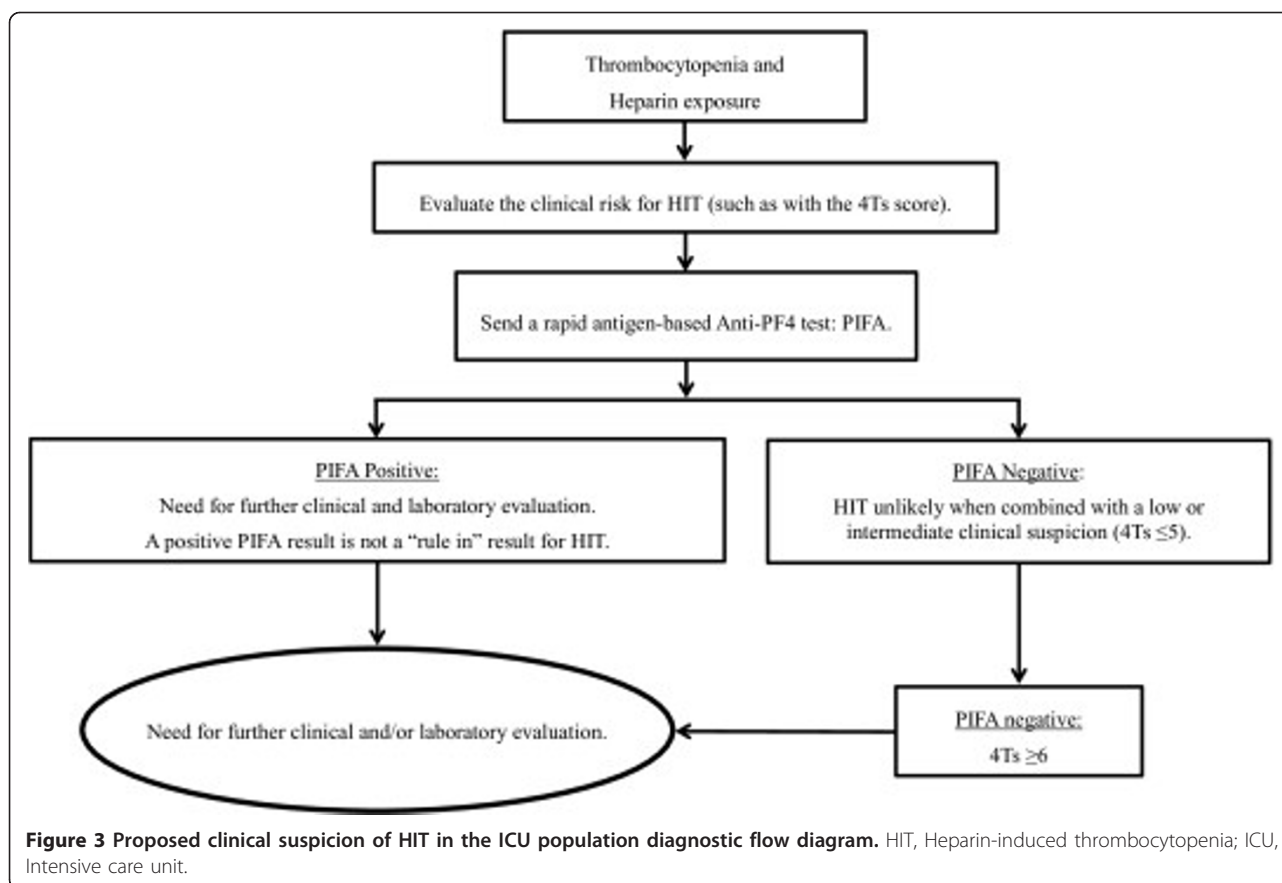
Thrombocytopenia and Heparin exposure

Evaluate the clinical risk for HIT (such as with the 4Ts score).

Send a rapid antigen-based Anti-PF4 test: PIFA.

PIFA Positive:
Need for further clinical and laboratory evaluation.
A positive PIFA result is not a "rule in" result for HIT.

PIFA Negative:
HIT unlikely when combined with a low or intermediate clinical suspicion (4Ts $\leq 5$).

Need for further clinical and/or laboratory evaluation.

PIFA negative:
4Ts $\geq 6$

**Figure 3 Proposed clinical suspicion of HIT in the ICU population diagnostic flow diagram.** HIT, Heparin-induced thrombocytopenia; ICU, Intensive care unit.